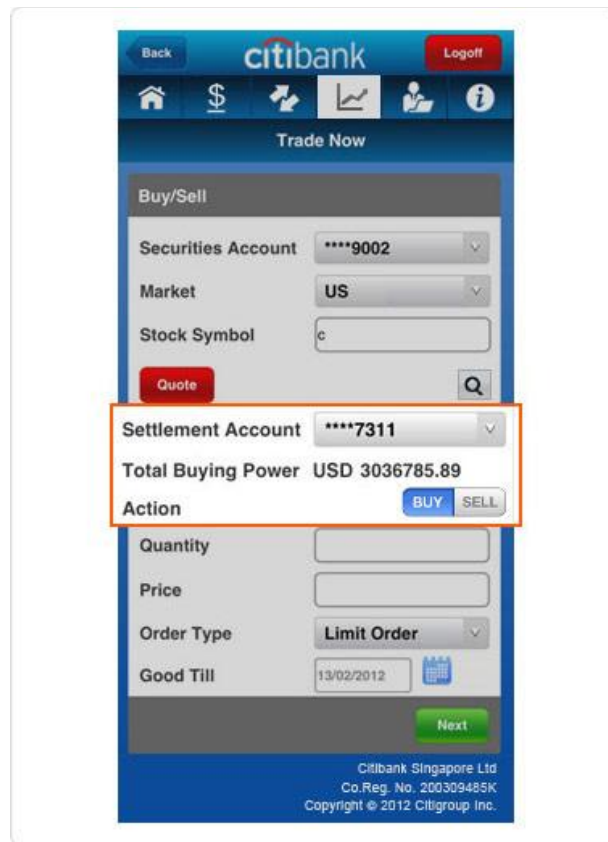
Back

citibank

Logoff

$

Trade Now

Buy/Sell

Securities Account ****9002

Market US

Stock Symbol c

Quote

Settlement Account ****7311

Total Buying Power USD 3036785.89

Action BUY SELL

Quantity

Price

Order Type Limit Order

Good Till 13/02/2012

Next

Citibank Singapore Ltd
Co.Reg. No. 200309485K
Copyright © 2012 Citigroup Inc.